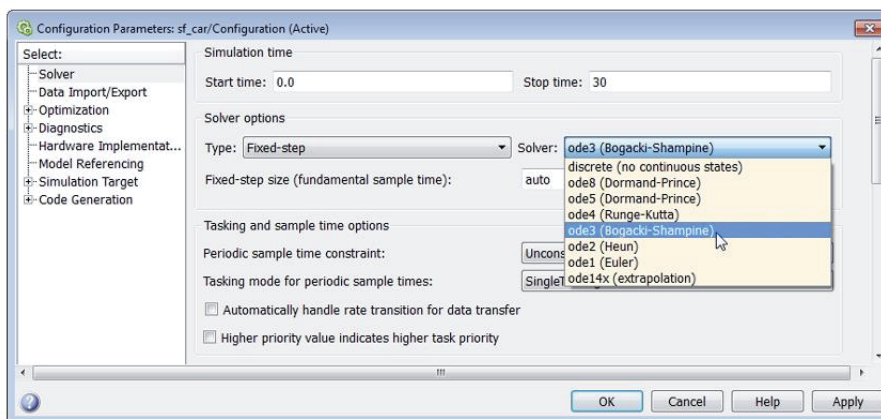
Configuration Parameters: sf_car/Configuration (Active)

Select:
Solver
Data Import/Export
Optimization
Diagnostics
Hardware Implementat...
Model Referencing
Simulation Target
Code Generation

Simulation time
Start time: 0.0
Stop time: 30

Solver options
Type: Fixed-step
Solver: ode3 (Bogacki-Shampine)
Fixed-step size (fundamental sample time):
auto

discrete (no continuous states)
ode8 (Dormand-Prince)
ode5 (Dormand-Prince)
ode4 (Runge-Kutta)
ode3 (Bogacki-Shampine)
ode2 (Heun)
ode1 (Euler)
ode14x (extrapolation)

Tasking and sample time options
Periodic sample time constraint:
Uncons
Tasking mode for periodic sample times:
SingleT
Automatically handle rate transition for data transfer
Higher priority value indicates higher task priority

III

OK
Cancel
Help
Apply